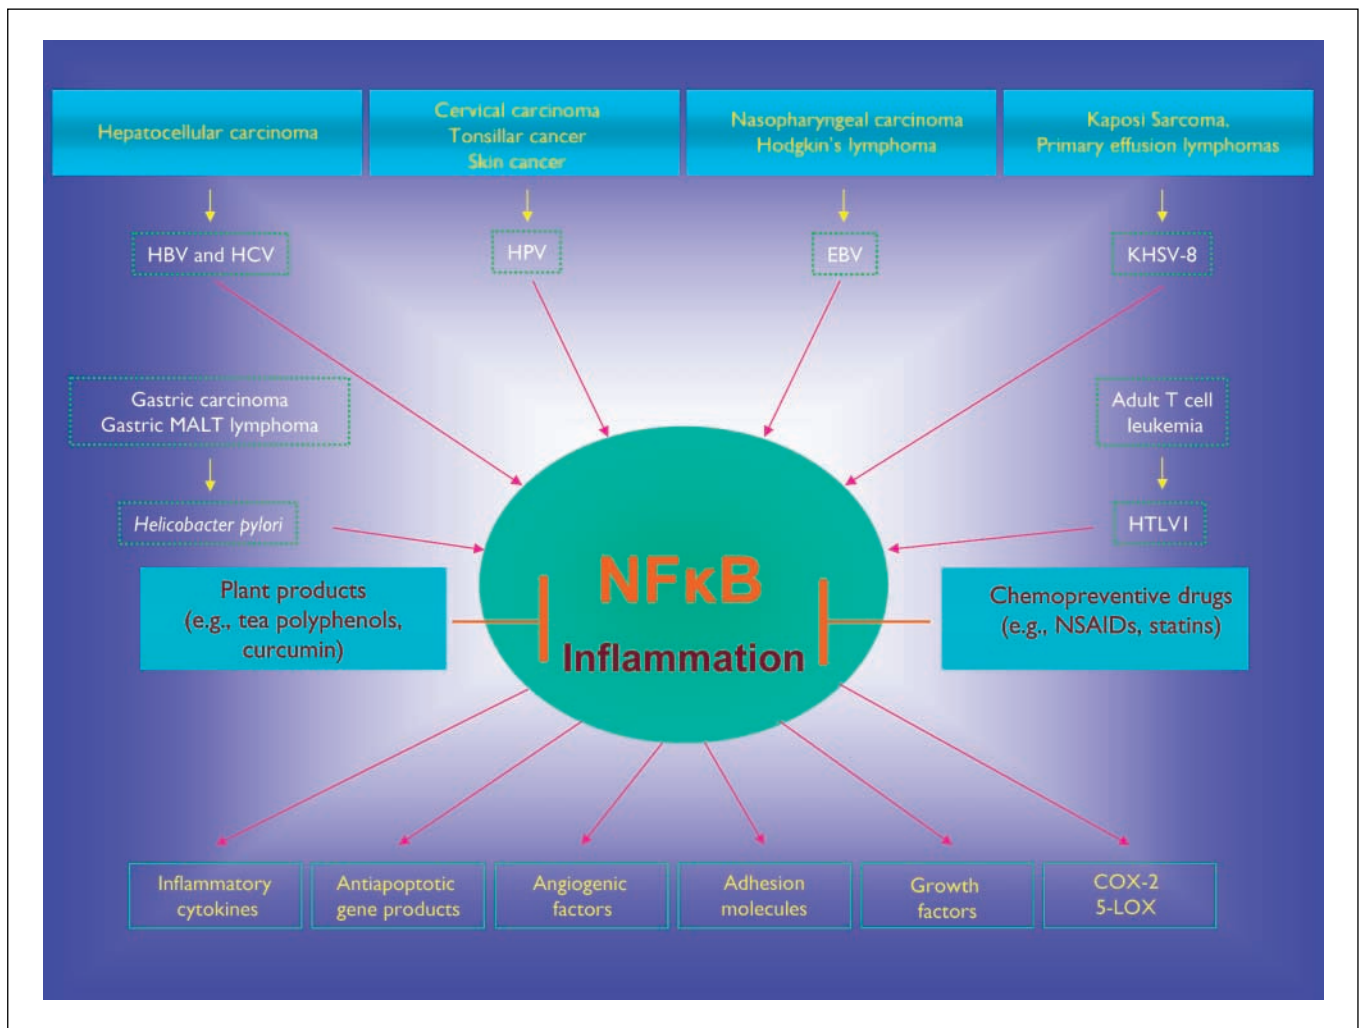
Hepatocellular carcinoma

Cervical carcinoma
Tonsillar cancer
Skin cancer

Nasopharyngeal carcinoma
Hodgkin's lymphoma

Kaposi Sarcoma,
Primary effusion lymphomas

HBV and HCV

HPV

EBV

KHSV-8

Gastric carcinoma
Gastric MALT lymphoma

Adult T cell
leukemia

Helicobacter pylori

HTLVI

Plant products
(e.g., tea polyphenols, curcumin)

NFκB
Inflammation

Chemopreventive drugs
(e.g., NSAIDs, statins)

Inflammatory cytokines

Antiapoptotic gene products

Angiogenic factors

Adhesion molecules

Growth factors

COX-2
5-LOX